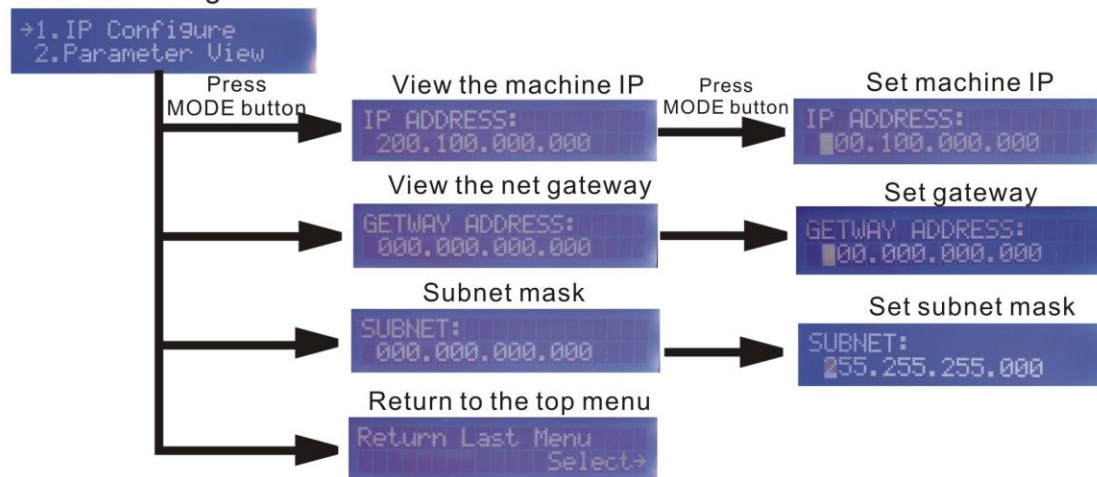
→1.IP Configure
2.Parameter View

Press
MODE button

View the machine IP
IP ADDRESS:
200.100.000.000

Press
MODE button

Set machine IP
IP ADDRESS:
█00.100.000.000

View the net gateway
GETWAY ADDRESS:
000.000.000.000

Set gateway
GETWAY ADDRESS:
█00.000.000.000

Subnet mask
SUBNET:
000.000.000.000

Set subnet mask
SUBNET:
255.255.255.000

Return to the top menu
Return Last Menu
Select→